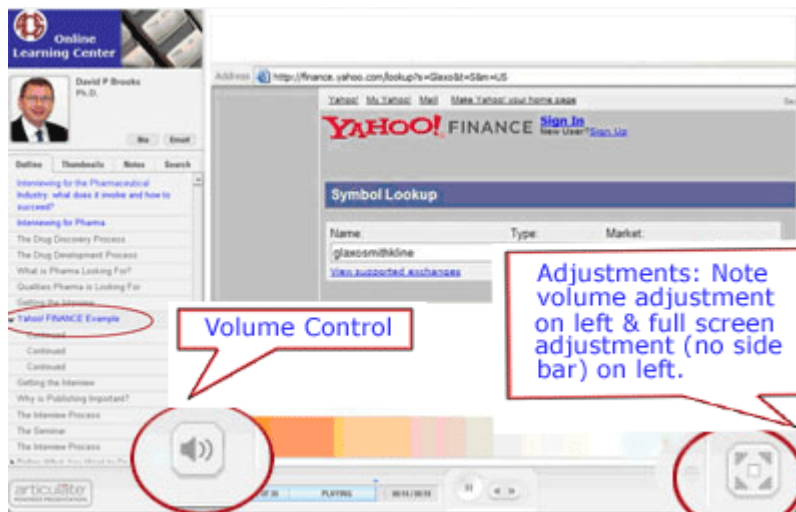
Online Learning Center

David P Brooks Ph.D.

Bio Email

Outline Thumbnails Notes Search

Interviewing for the Pharmaceutical Industry: what does it involve and how to succeed?

Interviewing for Pharma

The Drug Discovery Process

The Drug Development Process

What is Pharma Looking For?

Qualities Pharma is Looking For

Getting the Interview

Yahoo! FINANCE Example

Continued

Continued

Continued

Getting the Interview

Why is Publishing Important?

The Interview Process

The Seminar

The Interview Process

Address http://finance.yahoo.com/lookup?s=Glaxo&t=S&m=US

Yahoo! My Yahoo! Mail Make Yahoo! your home page

YAHOO! FINANCE Sign In New User? Sign Up

Symbol Lookup

Name Type Market

glaxosmithkline

View supported exchanges

Volume Control

Adjustments: Note volume adjustment on left & full screen adjustment (no side bar) on left.

articulate

PLAYING